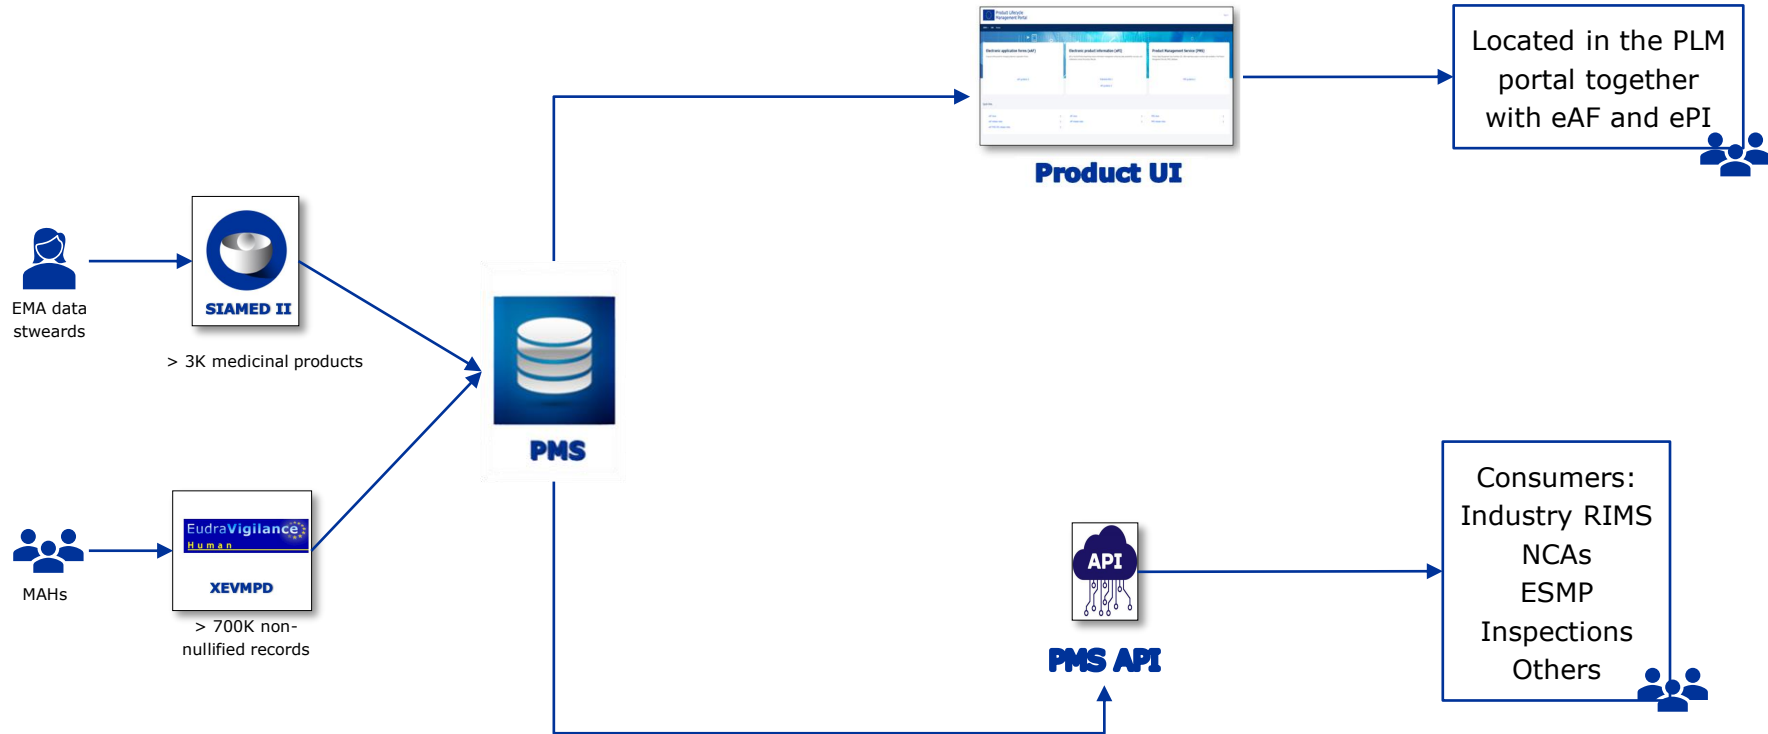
Product UI

Located in the PLM portal together with eAF and ePI

EMA data stewards

SIAMED II

> 3K medicinal products

PMS

MAHs

EudraVigilance Human

XEVMPD

> 700K non-nullified records

API

PMS API

Consumers:
Industry RIMS
NCAs
ESMP
Inspections
Others